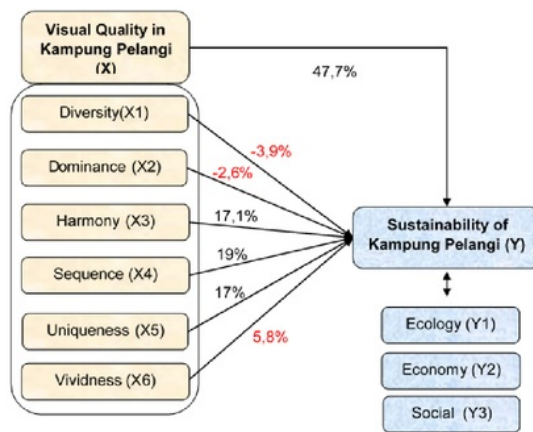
Visual Quality in Kampung Pelangi (X)

47,7%

Diversity(X1)

-3,9%

Dominance (X2)

-2,6%

Harmony (X3)

17,1%

Sequence (X4)

19%

17%

Uniqueness (X5)

5,8%

Vividness (X6)

Sustainability of Kampung Pelangi (Y)

Ecology (Y1)

Economy (Y2)

Social (Y3)